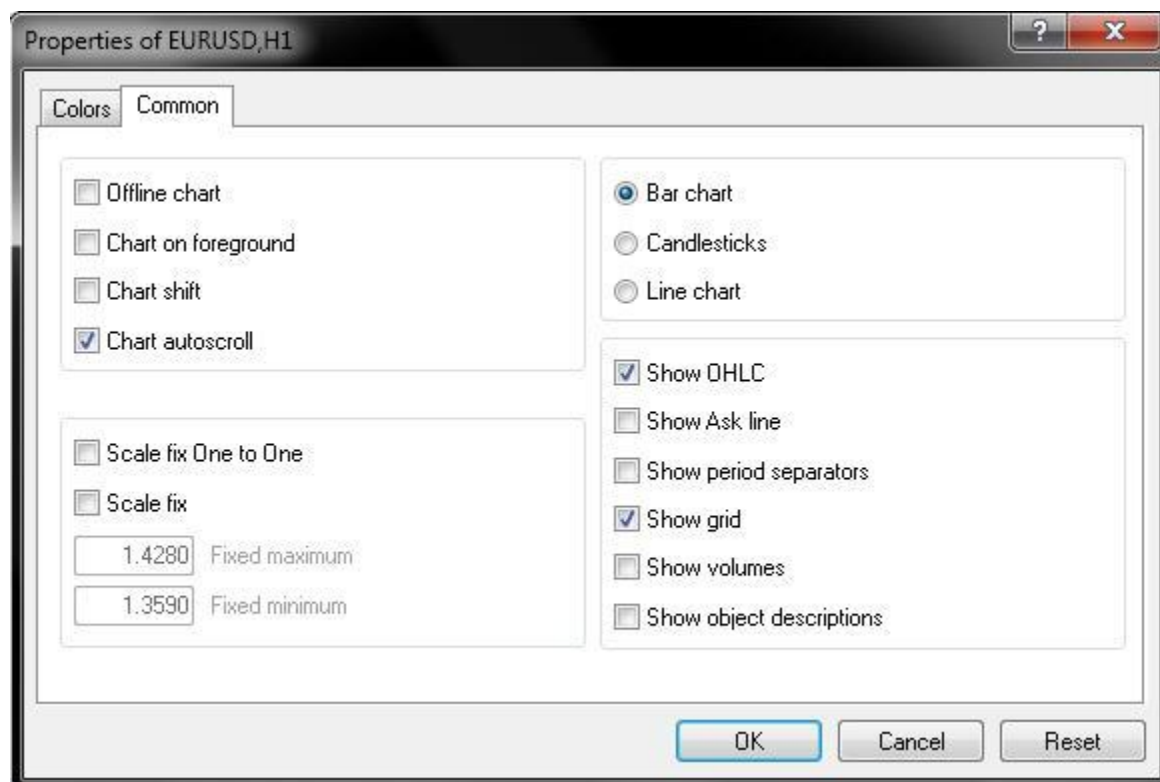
Properties of EURUSD,H1

?

X

Colors

Common

Offline chart

Chart on foreground

Chart shift

Chart autoscroll

Scale fix One to One

Scale fix

1.4280 Fixed maximum

1.3590 Fixed minimum

Bar chart

Candlesticks

Line chart

Show OHLC

Show Ask line

Show period separators

Show grid

Show volumes

Show object descriptions

OK

Cancel

Reset